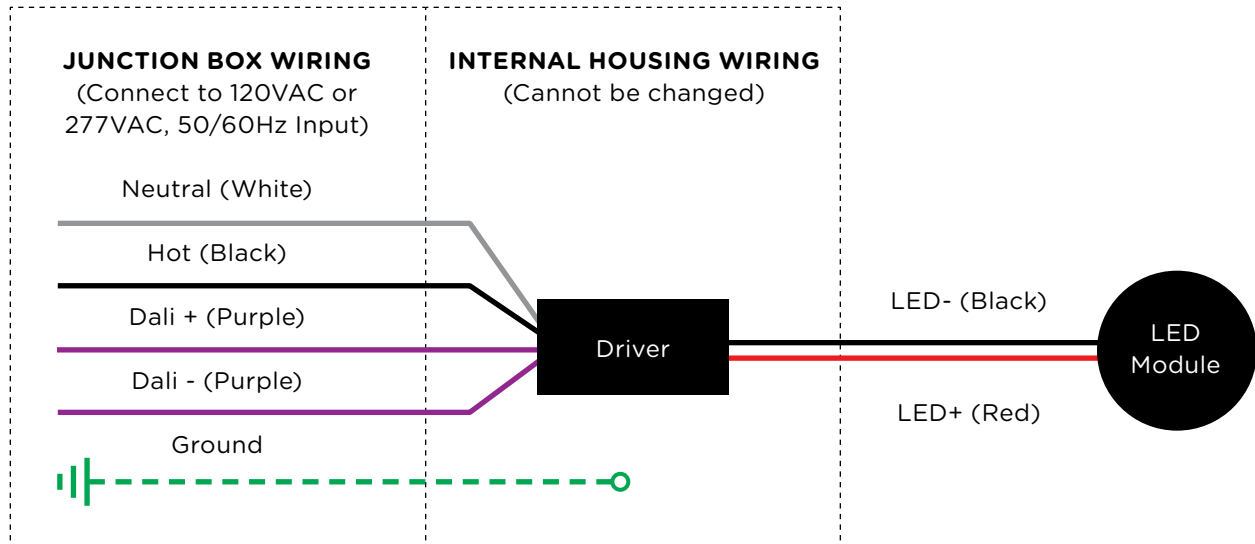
JUNCTION BOX WIRING
(Connect to 120VAC or 277VAC, 50/60Hz Input)

INTERNAL HOUSING WIRING
(Cannot be changed)

Neutral (White)

Hot (Black)

Dali + (Purple)

Dali - (Purple)

Ground

Driver

LED- (Black)

LED+ (Red)

LED Module